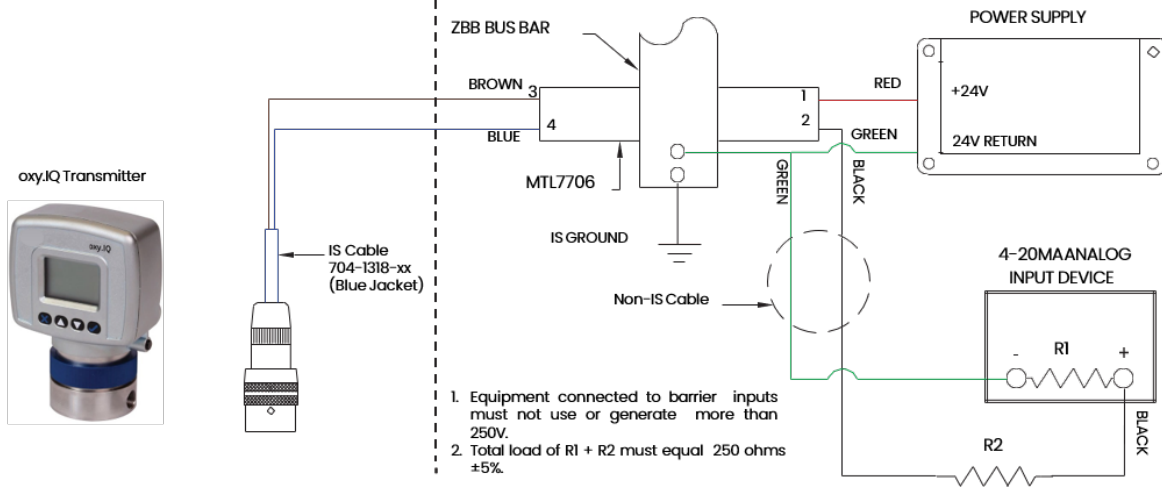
oxy.IQ Transmitter

oxy.IQ

IS Cable
704-1318-xx
(Blue Jacket)

ZBB BUS BAR

BROWN 3

BLUE 4

MTL7706

IS GROUND

1

2

RED

GREEN

GREEN

BLACK

POWER SUPPLY

+24V

24V RETURN

Non-IS Cable

4-20MAANALOG
INPUT DEVICE

-

R1

+

BLACK

R2

1. Equipment connected to barrier inputs must not use or generate more than 250V.
2. Total load of R1 + R2 must equal 250 ohms ±5%.